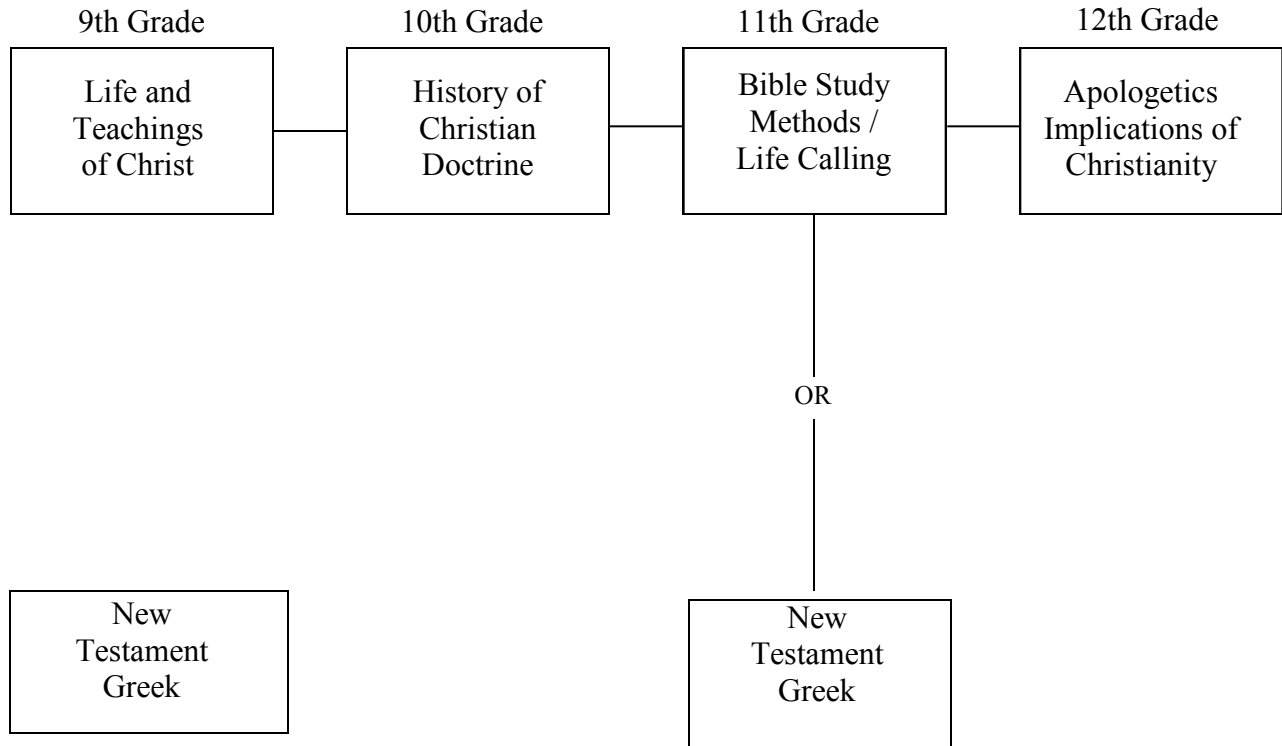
9th Grade

10th Grade

11th Grade

12th Grade

Life and Teachings of Christ

History of Christian Doctrine

Bible Study Methods / Life Calling

Apologetics Implications of Christianity

OR

New Testament Greek

New Testament Greek